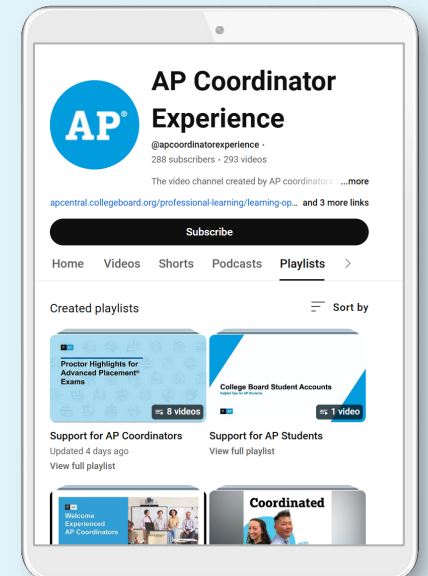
AP®

AP Coordinator Experience

@apcoordinatorexperience ·
288 subscribers • 293 videos

The video channel created by AP coordinators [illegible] ...more

apcentral.collegeboard.org/professional-learning/learning-op... and 3 more links

Subscribe

Home Videos Shorts Podcasts Playlists >

Created playlists

Sort by

Proctor Highlights for Advanced Placement® Exams

8 videos

Support for AP Coordinators
Updated 4 days ago
View full playlist

College Board Student Accounts
Helpful Tips for AP Students

1 video

Support for AP Students
View full playlist

Welcome Experienced AP Coordinators

Coordinated